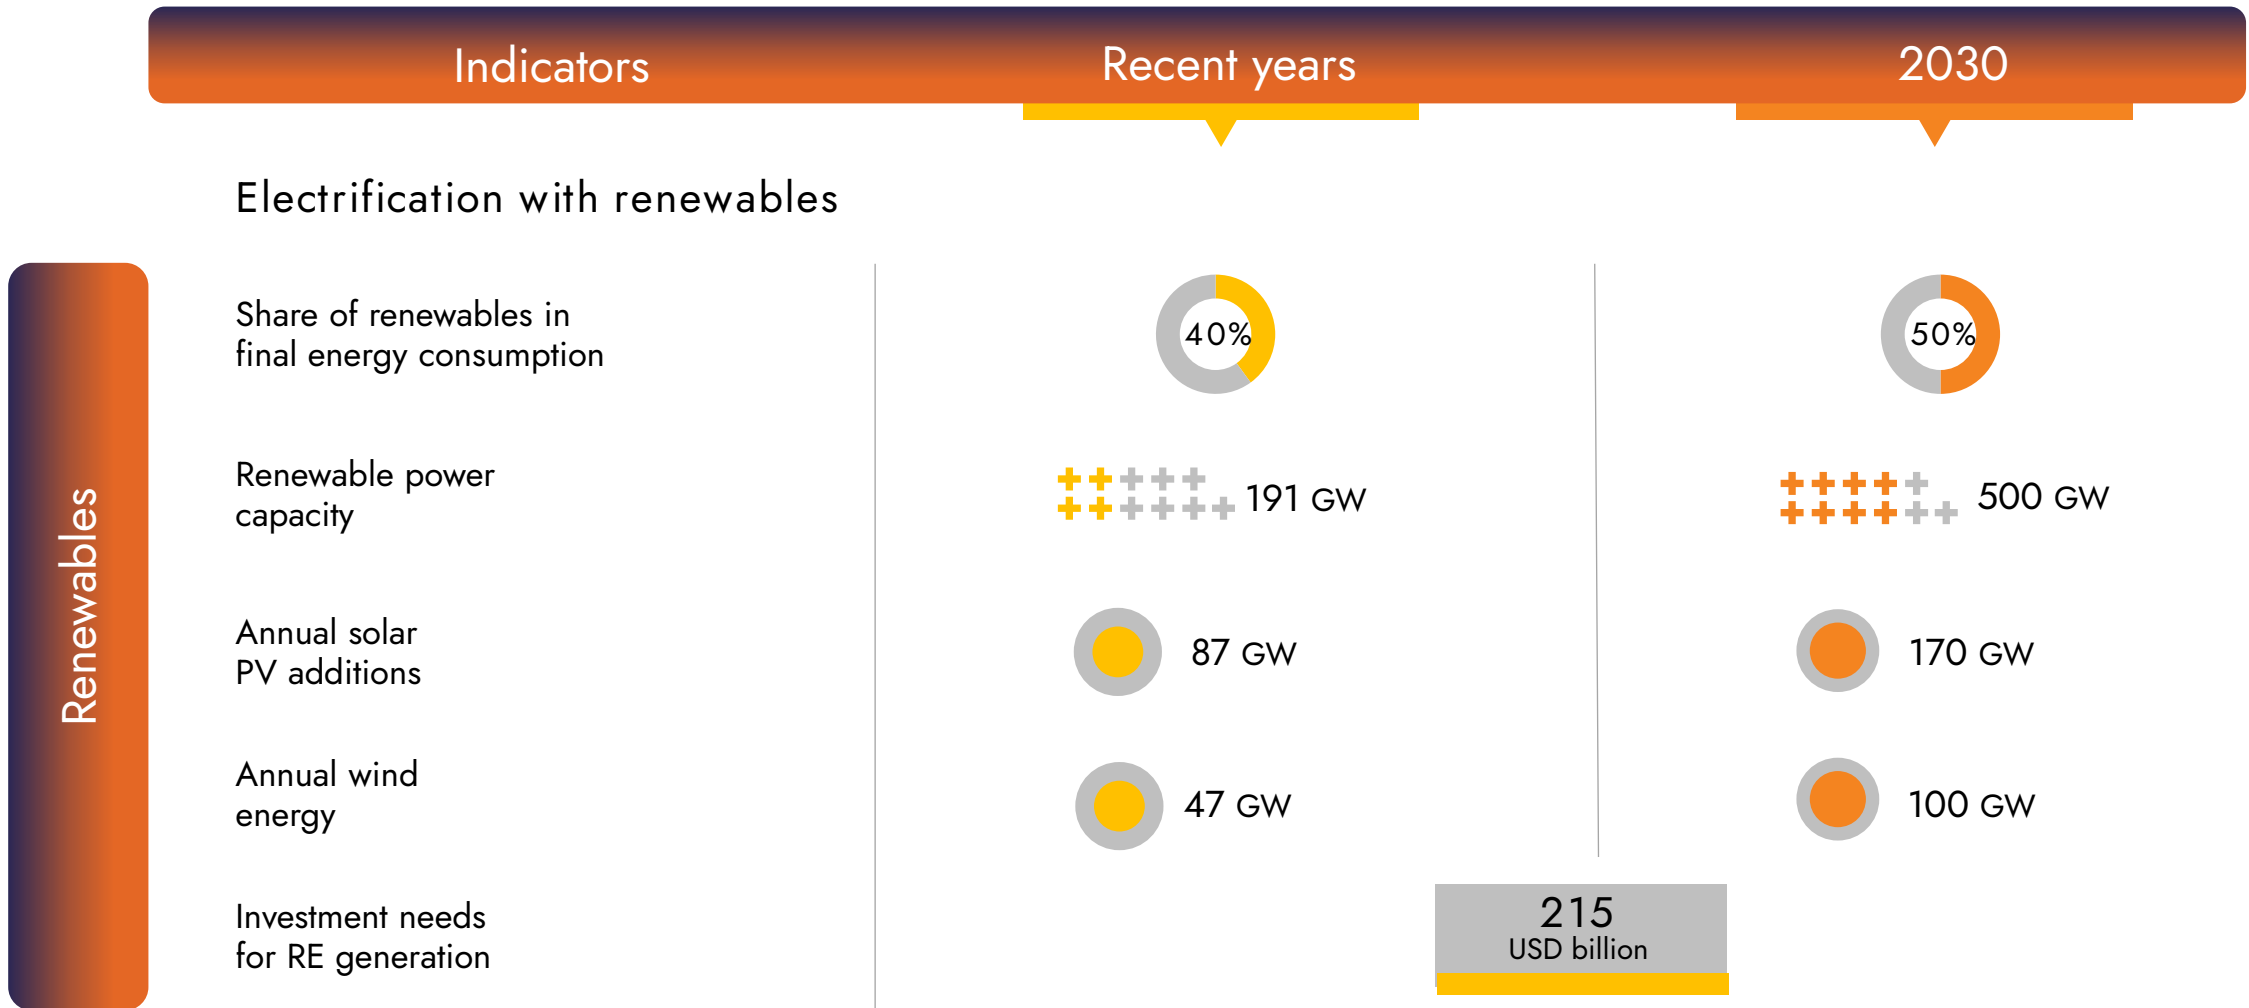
| Indicators | Recent years | 2030 |
|---|---|---|

Electrification with renewables

Renewables

| | | |
|---|---|---|
| Share of renewables in final energy consumption | 40% | 50% |
| Renewable power capacity | 191 GW | 500 GW |
| Annual solar PV additions | 87 GW | 170 GW |
| Annual wind energy | 47 GW | 100 GW |
| Investment needs for RE generation | 215 USD billion | |